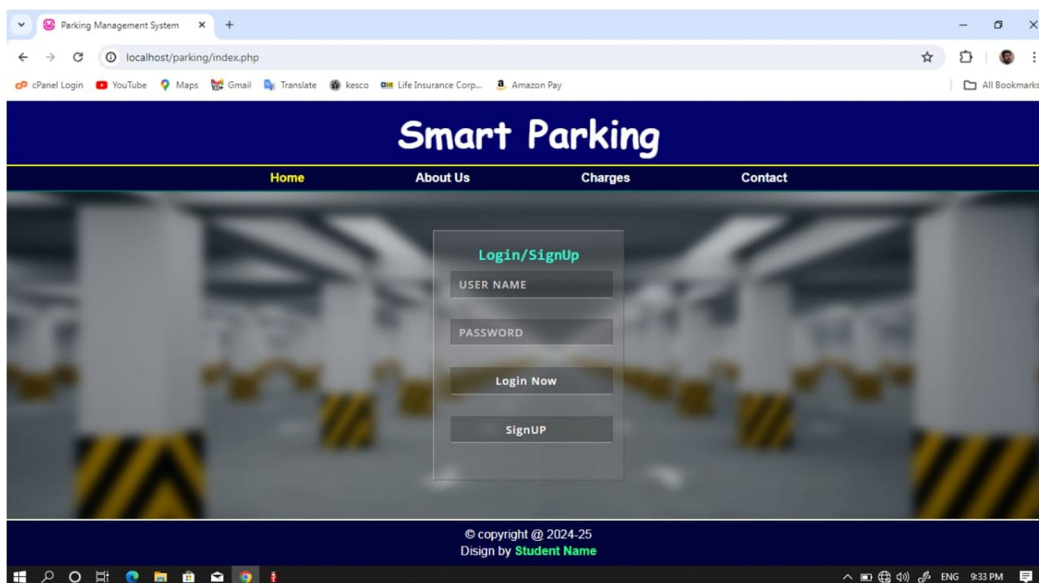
Parking Management System

localhost/parking/index.php

cPanel Login
YouTube
Maps
Gmail
Translate
kesco
Life Insurance Corp...
Amazon Pay
All Bookmarks

Smart Parking

Home
About Us
Charges
Contact

Login/SignUp

USER NAME

PASSWORD

Login Now

SignUP

© copyright @ 2024-25
Disign by Student Name

ENG 9:33 PM